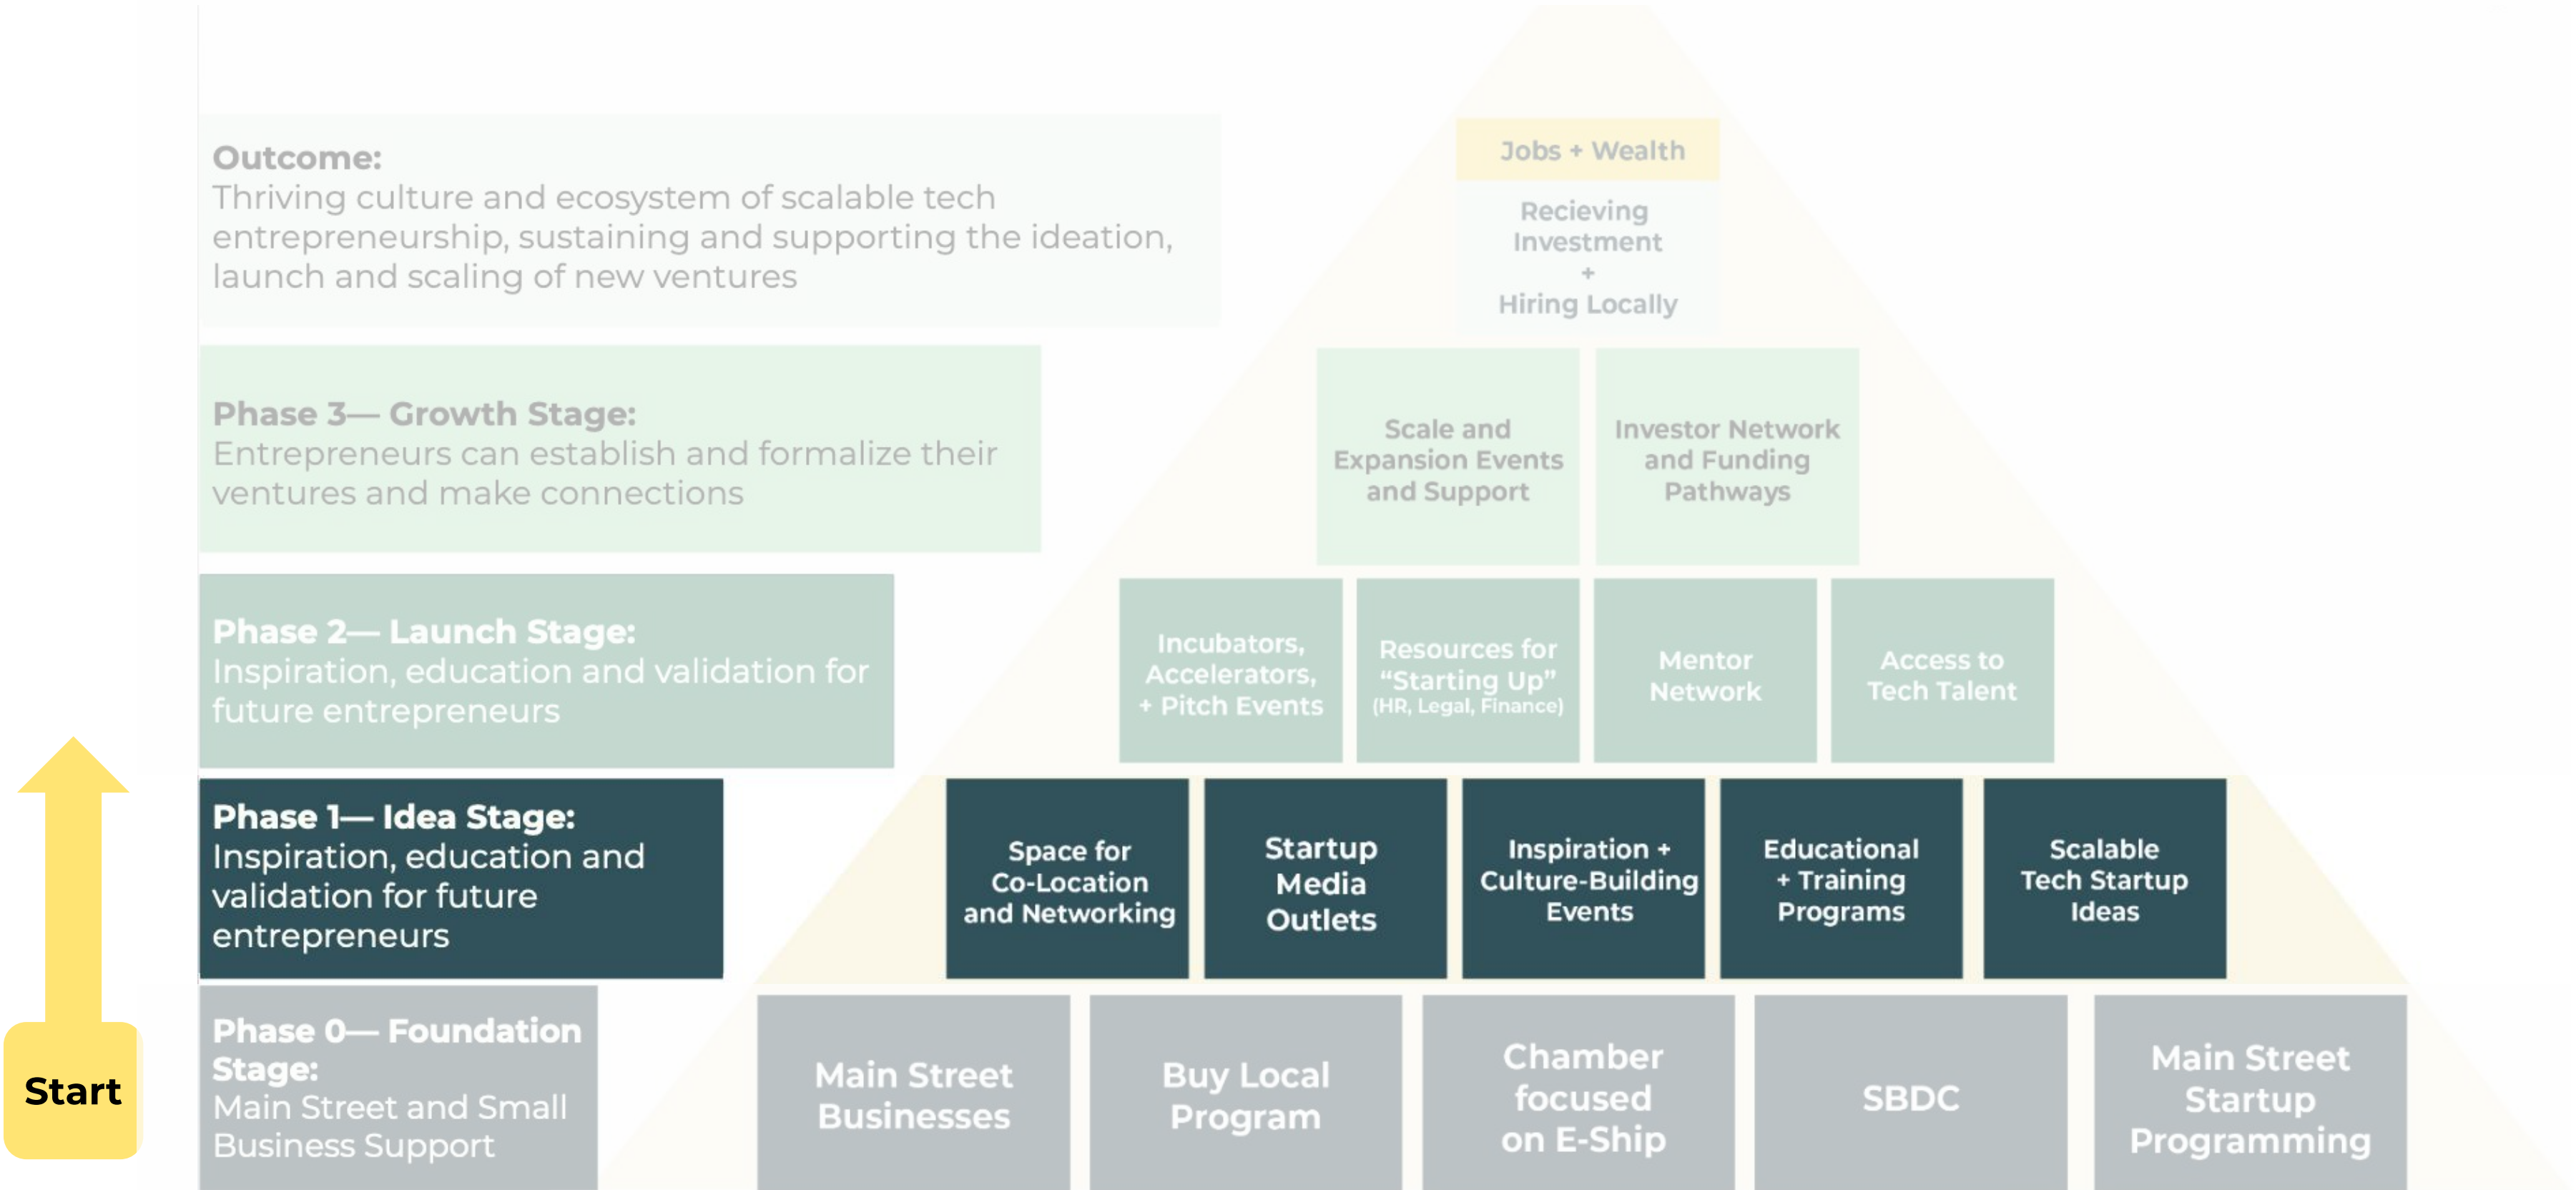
Outcome:
Thriving culture and ecosystem of scalable tech entrepreneurship, sustaining and supporting the ideation, launch and scaling of new ventures

Jobs + Wealth

Recieving Investment + Hiring Locally

Phase 3— Growth Stage:
Entrepreneurs can establish and formalize their ventures and make connections

Scale and Expansion Events and Support

Investor Network and Funding Pathways

Phase 2— Launch Stage:
Inspiration, education and validation for future entrepreneurs

Incubators, Accelerators, + Pitch Events

Resources for "Starting Up" (HR, Legal, Finance)

Mentor Network

Access to Tech Talent

Phase 1— Idea Stage:
Inspiration, education and validation for future entrepreneurs

Space for Co-Location and Networking

Startup Media Outlets

Inspiration + Culture-Building Events

Educational + Training Programs

Scalable Tech Startup Ideas

Start

Phase 0— Foundation Stage:
Main Street and Small Business Support

Main Street Businesses

Buy Local Program

Chamber focused on E-Ship

SBDC

Main Street Startup Programming